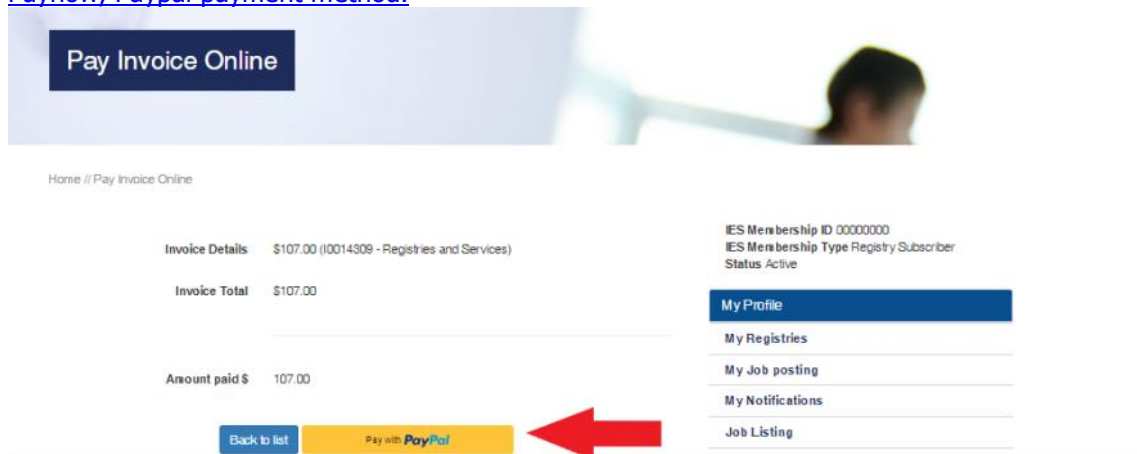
Pay Invoice Online

Home // Pay Invoice Online

Invoice Details $107.00 (I0014309 - Registries and Services)

Invoice Total $107.00

Amount paid $ 107.00

Back to list

Pay with PayPal

IES Membership ID 00000000
IES Membership Type Registry Subscriber
Status Active

My Profile

My Registries

My Job posting

My Notifications

Job Listing